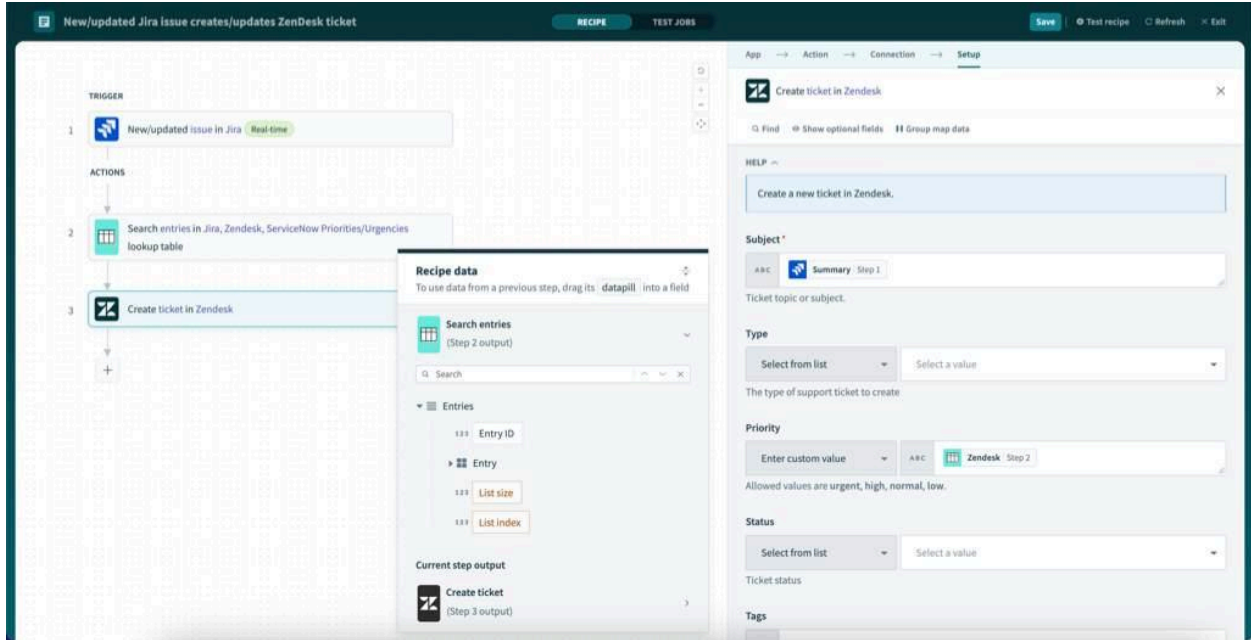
New/updated Jira issue creates/updates ZenDesk ticket

RECIPE TEST JOBS

Save | Test recipe Refresh × Exit

TRIGGER

1 New/updated issue in Jira Real-time

ACTIONS

2 Search entries in Jira, Zendesk, ServiceNow Priorities/Urgencies lookup table

3 Create ticket in Zendesk

+

Recipe data
To use data from a previous step, drag its datapill into a field

Search entries
(Step 2 output)

Search

Entries

123 Entry ID

Entry

123 List size

123 List index

Current step output

Create ticket
(Step 3 output)

App → Action → Connection → Setup

Create ticket in Zendesk

Find Show optional fields Group map data

HELP

Create a new ticket in Zendesk.

Subject*

ABC Summary Step 1

Ticket topic or subject.

Type

Select from list Select a value

The type of support ticket to create

Priority

Enter custom value ABC Zendesk Step 2

Allowed values are urgent, high, normal, low.

Status

Select from list Select a value

Ticket status

Tags